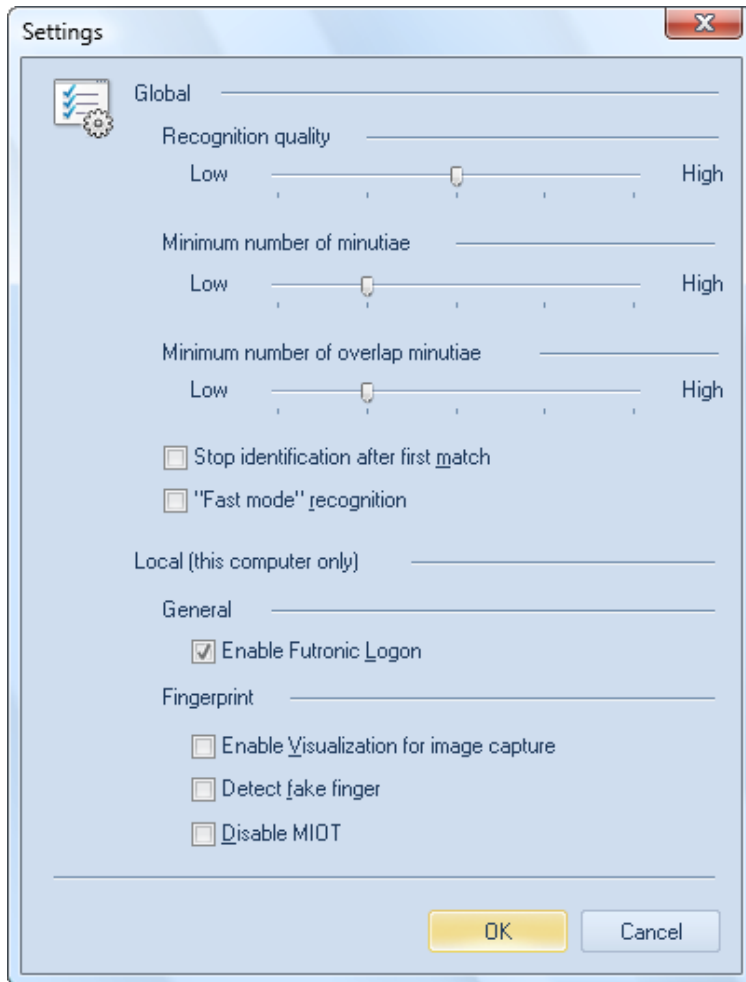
Settings

Global

Recognition quality

Low High

Minimum number of minutiae

Low High

Minimum number of overlap minutiae

Low High

Stop identification after first match

"Fast mode" recognition

Local (this computer only)

General

Enable Futronic Logon

Fingerprint

Enable Visualization for image capture

Detect fake finger

Disable MIOT

OK Cancel